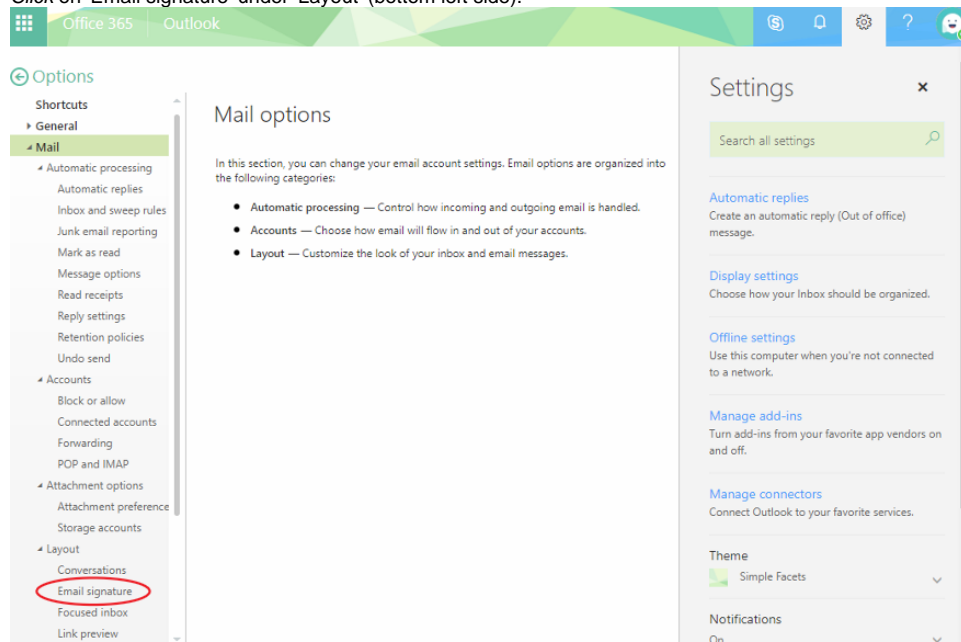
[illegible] on "Email signature" under "Layout" (bottom left side).

Office 365 Outlook

? 

Options

Shortcuts
General
Mail
Automatic processing
Automatic replies
Inbox and sweep rules
Junk email reporting
Mark as read
Message options
Read receipts
Reply settings
Retention policies
Undo send
Accounts
Block or allow
Connected accounts
Forwarding
POP and IMAP
Attachment options
Attachment preference
Storage accounts
Layout
Conversations
Email signature
Focused inbox
Link preview

Mail options

In this section, you can change your email account settings. Email options are organized into the following categories:

- **Automatic processing** — Control how incoming and outgoing email is handled.
- **Accounts** — Choose how email will flow in and out of your accounts.
- **Layout** — Customize the look of your inbox and email messages.

Settings

Search all settings

Automatic replies
Create an automatic reply (Out of office) message.

Display settings
Choose how your Inbox should be organized.

Offline settings
Use this computer when you're not connected to a network.

Manage add-ins
Turn add-ins from your favorite app vendors on and off.

Manage connectors
Connect Outlook to your favorite services.

Theme
Simple Facets

Notifications
On